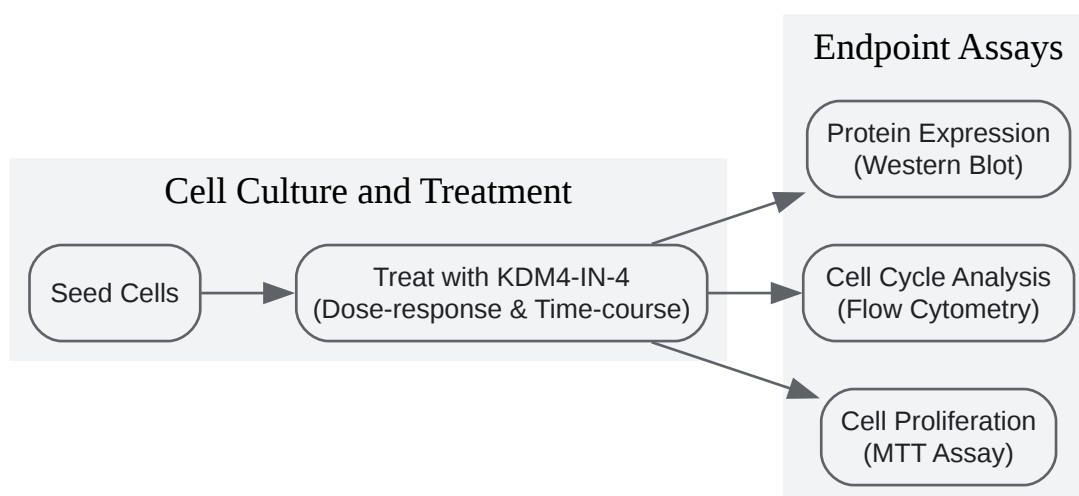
Cell Culture and Treatment

Seed Cells

Treat with KDM4-IN-4
(Dose-response & Time-course)

Endpoint Assays

Protein Expression
(Western Blot)

Cell Cycle Analysis
(Flow Cytometry)

Cell Proliferation
(MTT Assay)